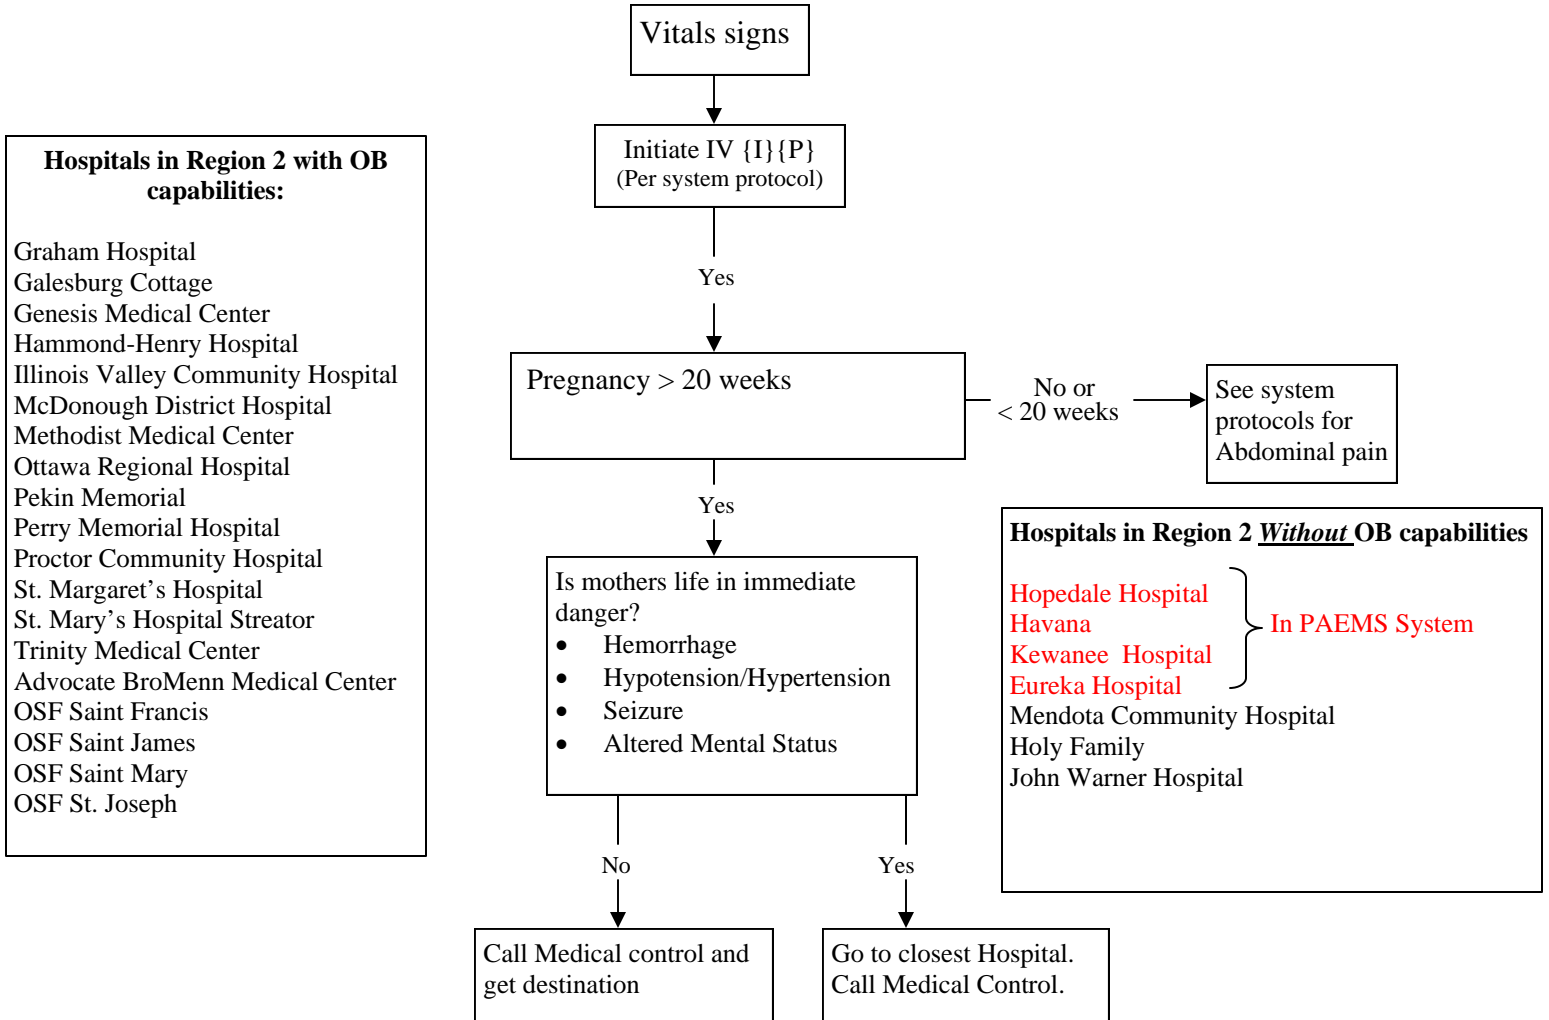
Vitals signs

Initiate IV {I}{P}
(Per system protocol)

Yes

Pregnancy > 20 weeks

No or
< 20 weeks

See system protocols for Abdominal pain

Yes

Is mothers life in immediate danger?
- Hemorrhage
- Hypotension/Hypertension
- Seizure
- Altered Mental Status

No

Yes

Call Medical control and get destination

Go to closest Hospital. Call Medical Control.

**Hospitals in Region 2 with OB capabilities:**

Graham Hospital
Galesburg Cottage
Genesis Medical Center
Hammond-Henry Hospital
Illinois Valley Community Hospital
McDonough District Hospital
Methodist Medical Center
Ottawa Regional Hospital
Pekin Memorial
Perry Memorial Hospital
Proctor Community Hospital
St. Margaret's Hospital
St. Mary's Hospital Streator
Trinity Medical Center
Advocate BroMenn Medical Center
OSF Saint Francis
OSF Saint James
OSF Saint Mary
OSF St. Joseph

**Hospitals in Region 2 *Without* OB capabilities**

Hopedale Hospital
Havana
Kewanee Hospital
Eureka Hospital
In PAEMS System
Mendota Community Hospital
Holy Family
John Warner Hospital